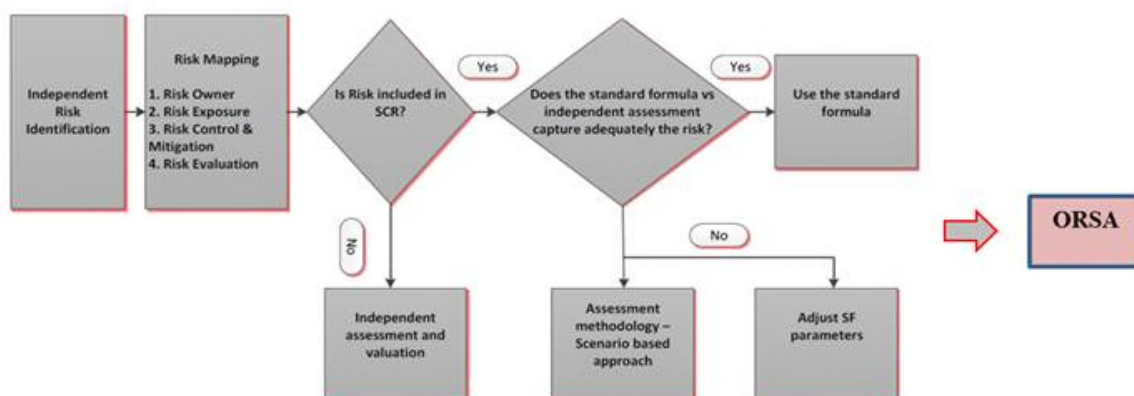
Independent Risk Identification

Risk Mapping

1. Risk Owner
2. Risk Exposure
3. Risk Control & Mitigation
4. Risk Evaluation

Is Risk included in SCR?

Yes

Does the standard formula vs independent assessment capture adequately the risk?

Yes

Use the standard formula

No

Independent assessment and valuation

No

Assessment methodology – Scenario based approach

Adjust SF parameters

ORSA